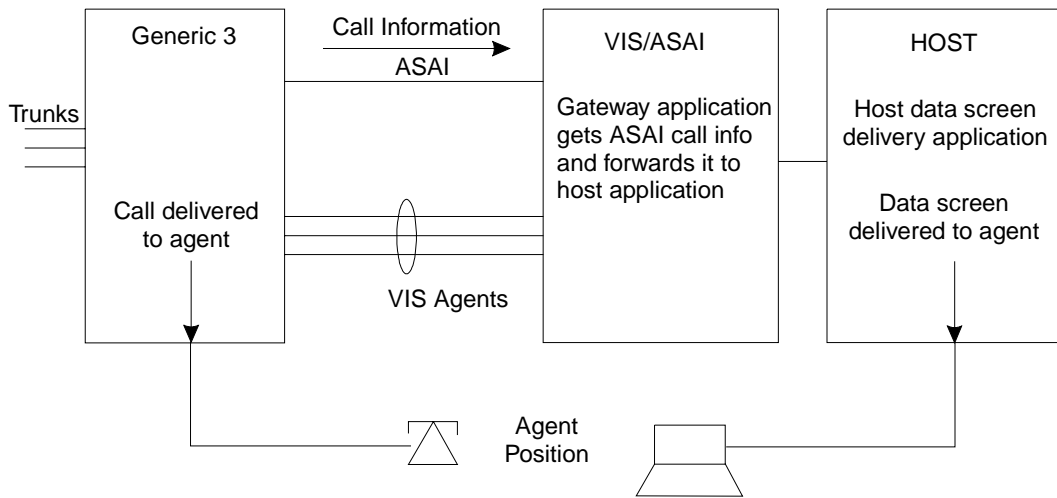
Generic 3

Call Information

ASAI

VIS/ASAI

HOST

Trunks

Gateway application gets ASAI call info and forwards it to host application

Host data screen delivery application

Data screen delivered to agent

Call delivered to agent

VIS Agents

Agent Position